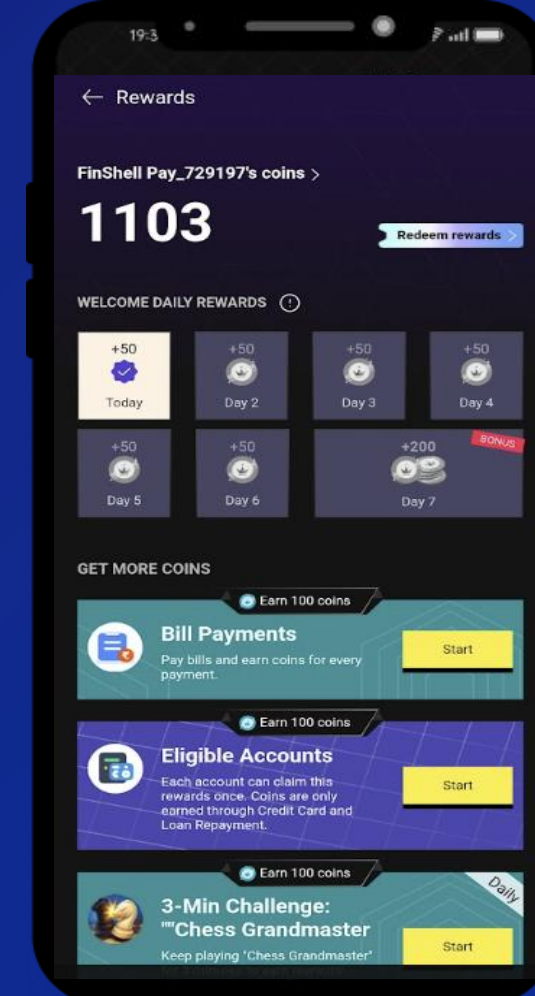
19:3

← Rewards

FinShell Pay_729197's coins >

1103

Redeem rewards >

WELCOME DAILY REWARDS

| +50 Today | +50 Day 2 | +50 Day 3 | +50 Day 4 |
|---|---|---|---|
| +50 Day 5 | +50 Day 6 | +200 Day 7 BONUS | |

GET MORE COINS

Earn 100 coins

Bill Payments

Pay bills and earn coins for every payment.

Start

Earn 100 coins

Eligible Accounts

Each account can claim this rewards once. Coins are only earned through Credit Card and Loan Repayment.

Start

Earn 100 coins

Daily

3-Min Challenge: ""Chess Grandmaster

Keep playing "Chess Grandmaster" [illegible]

Start